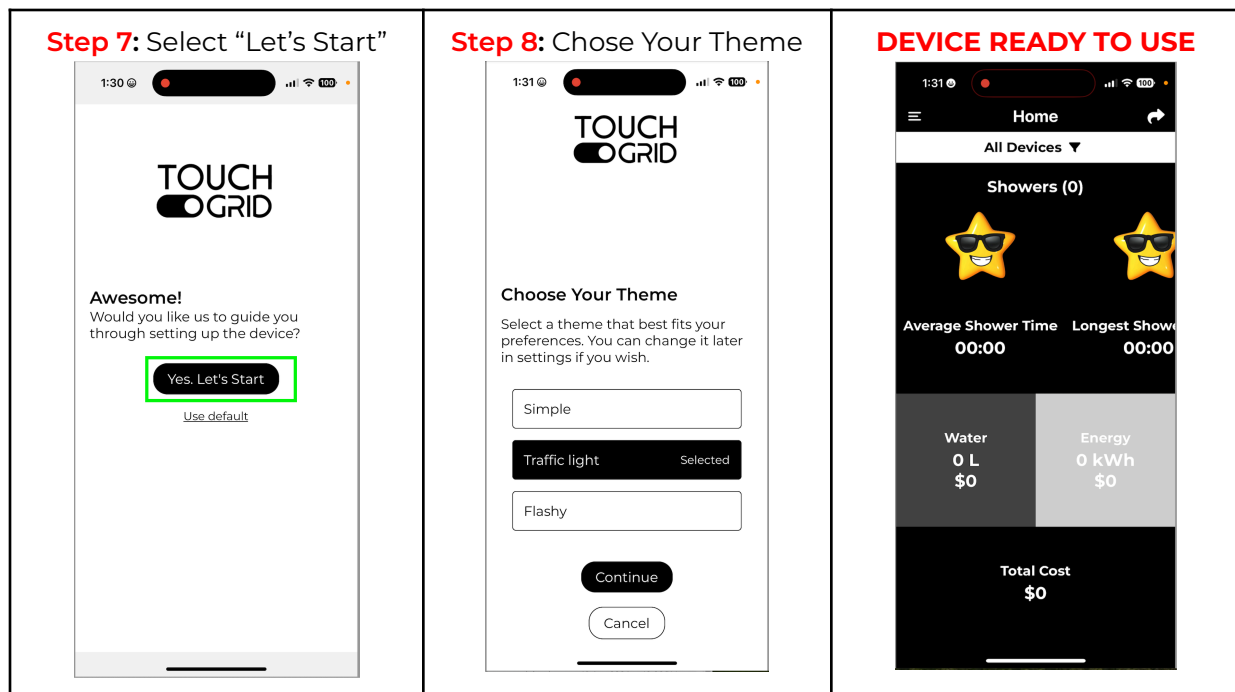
Step 7: Select "Let's Start"

1:30

TOUCH GRID

Awesome!
Would you like us to guide you through setting up the device?

Yes. Let's Start

Use default

Step 8: Chose Your Theme

1:31

TOUCH GRID

Choose Your Theme

Select a theme that best fits your preferences. You can change it later in settings if you wish.

Simple

Traffic light Selected

Flashy

Continue

Cancel

DEVICE READY TO USE

1:31

Home

All Devices

Showers (0)

Average Shower Time
00:00

Longest Showe
00:00

Water
0 L
$0

Energy
0 kWh
$0

Total Cost
$0